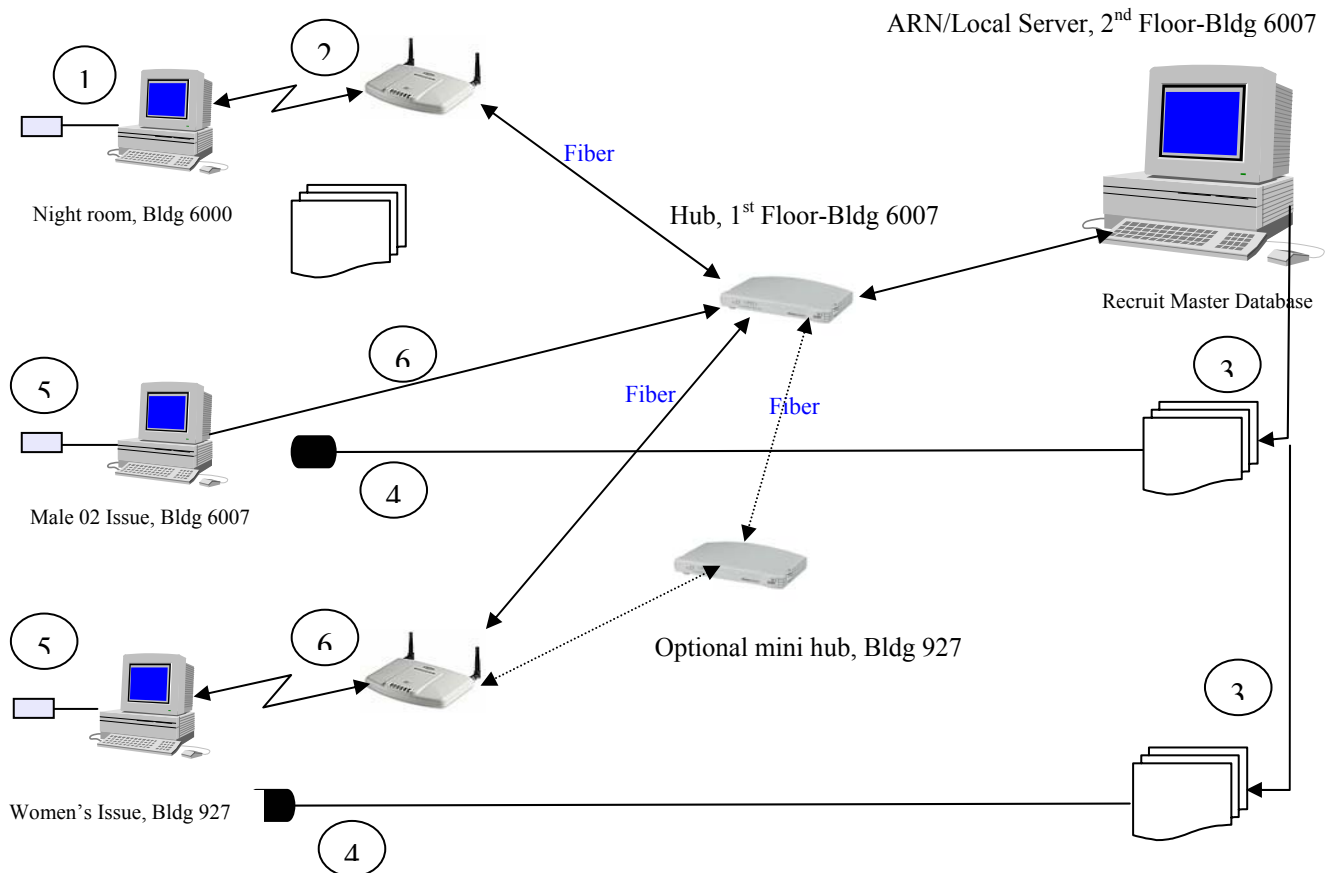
ARN/Local Server, $2^{nd}$ Floor-Bldg 6007

1

2

Fiber

Night room, Bldg 6000

Hub, $1^{st}$ Floor-Bldg 6007

Recruit Master Database

6

5

3

Fiber

Fiber

4

Male 02 Issue, Bldg 6007

Optional mini hub, Bldg 927

5

6

3

Women's Issue, Bldg 927

4